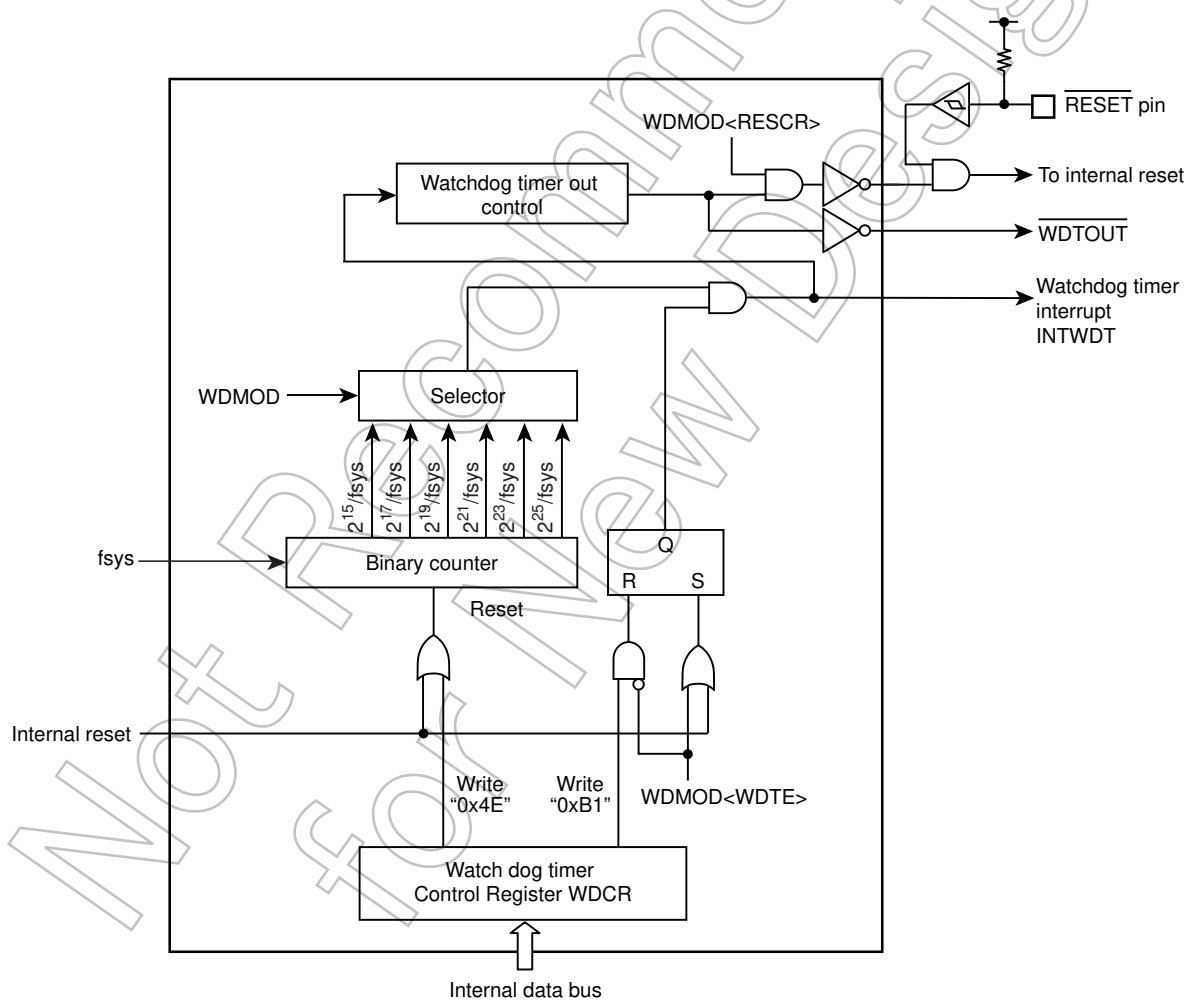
$\overline{RESET}$ pin

WDMOD<RESCR>

Watchdog timer out control

To internal reset

$\overline{WDTOUT}$

Watchdog timer interrupt INTWDT

WDMOD

Selector

$2^{15}$/fsys $2^{17}$/fsys $2^{19}$/fsys $2^{21}$/fsys $2^{23}$/fsys $2^{25}$/fsys

fsys

Binary counter

Q

R S

Reset

Internal reset

Write "0x4E"

Write "0xB1"

WDMOD<WDTE>

Watch dog timer Control Register WDCR

Internal data bus

Not Recommended for New Design